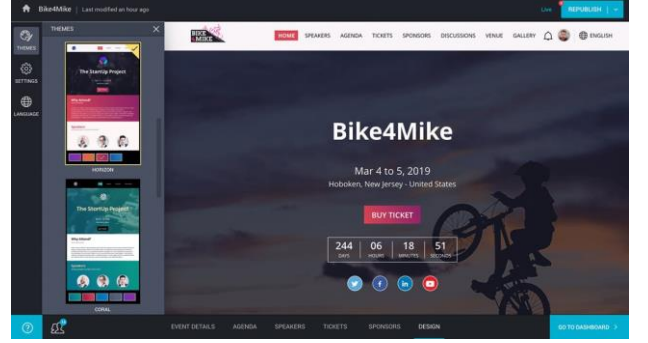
Bike4Mike | Last modified an hour ago

Live REPUBLISH

THEMES
SETTINGS
LANGUAGE

THEMES

The StartUp Project

HORIZON

The StartUp Project

CORAL

BIKE 4 MIKE

HOME SPEAKERS AGENDA TICKETS SPONSORS DISCUSSIONS VENUE GALLERY ENGLISH

Bike4Mike

Mar 4 to 5, 2019
Hoboken, New Jersey - United States

BUY TICKET

| 244 | 06 | 18 | 51 |
|---|---|---|---|
| DAYS | HOURS | MINUTES | SECONDS |

EVENT DETAILS AGENDA SPEAKERS TICKETS SPONSORS DESIGN

GO TO DASHBOARD